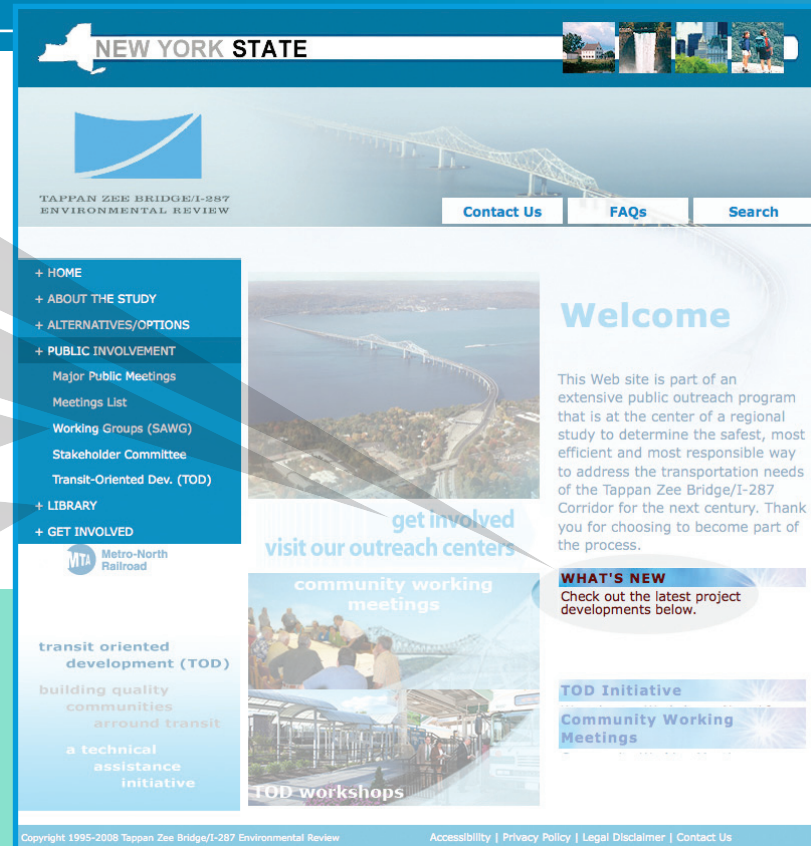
NEW YORK STATE

TAPPAN ZEE BRIDGE/I-287 ENVIRONMENTAL REVIEW

Contact Us
FAQs
Search

+ HOME
+ ABOUT THE STUDY
+ ALTERNATIVES/OPTIONS
+ PUBLIC INVOLVEMENT
Major Public Meetings
Meetings List
Working Groups (SAWG)
Stakeholder Committee
Transit-Oriented Dev. (TOD)
+ LIBRARY
+ GET INVOLVED

MTA Metro-North Railroad

get involved
visit our outreach centers

Welcome

This Web site is part of an extensive public outreach program that is at the center of a regional study to determine the safest, most efficient and most responsible way to address the transportation needs of the Tappan Zee Bridge/I-287 Corridor for the next century. Thank you for choosing to become part of the process.

WHAT'S NEW
Check out the latest project developments below.

community working meetings

transit oriented development (TOD)

building quality communities arround transit

a technical assistance initiative

TOD workshops

TOD Initiative
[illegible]
Community Working Meetings
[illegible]

Copyright 1995-2008 Tappan Zee Bridge/I-287 Environmental Review

Accessibility | Privacy Policy | Legal Disclaimer | Contact Us